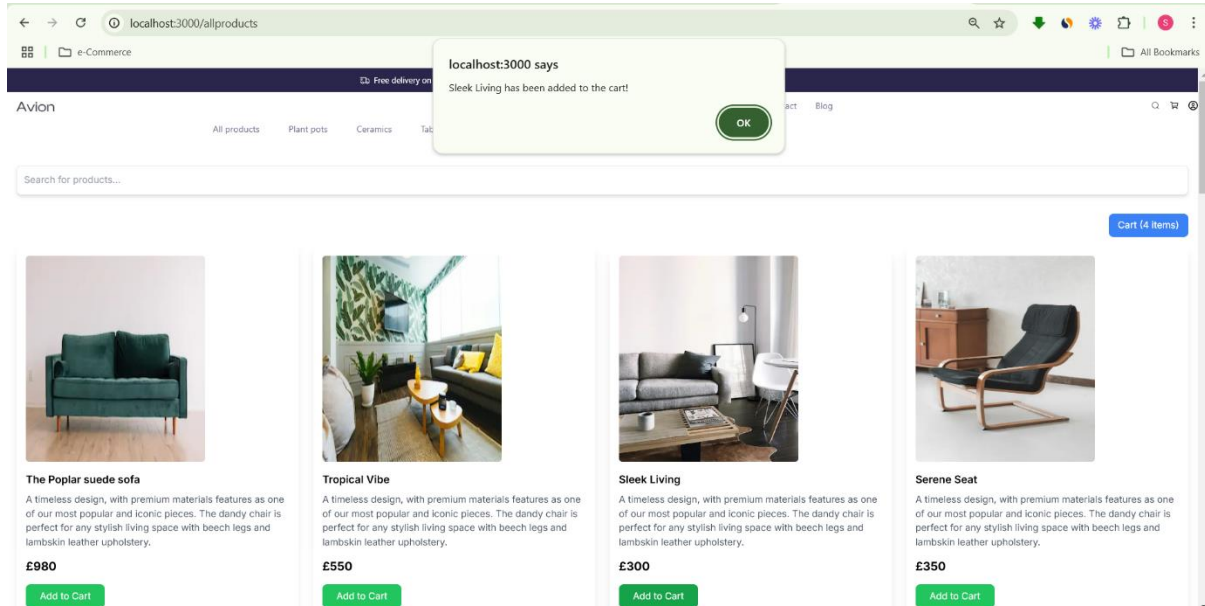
localhost:3000/allproducts

e-Commerce

All Bookmarks

Free delivery on

localhost:3000 says

Sleek Living has been added to the cart!

OK

Avion

act Blog

All products Plant pots Ceramics Tab

Search for products...

Cart (4 items)

The Poplar suede sofa

A timeless design, with premium materials features as one of our most popular and iconic pieces. The dandy chair is perfect for any stylish living space with beech legs and lambskin leather upholstery.

£980

Add to Cart

Tropical Vibe

A timeless design, with premium materials features as one of our most popular and iconic pieces. The dandy chair is perfect for any stylish living space with beech legs and lambskin leather upholstery.

£550

Add to Cart

Sleek Living

A timeless design, with premium materials features as one of our most popular and iconic pieces. The dandy chair is perfect for any stylish living space with beech legs and lambskin leather upholstery.

£300

Add to Cart

Serene Seat

A timeless design, with premium materials features as one of our most popular and iconic pieces. The dandy chair is perfect for any stylish living space with beech legs and lambskin leather upholstery.

£350

Add to Cart